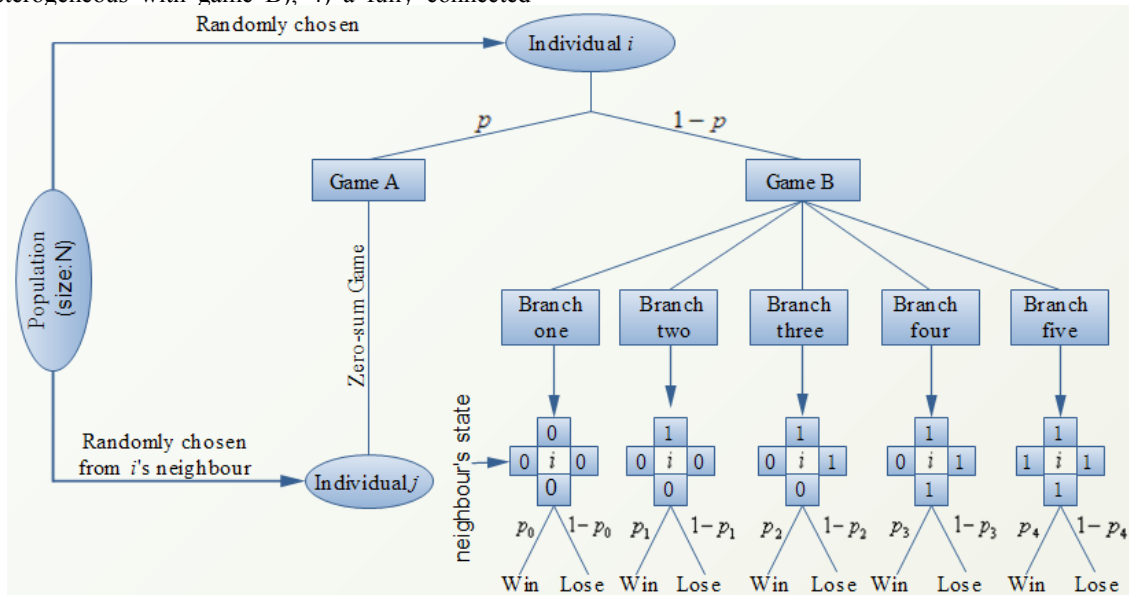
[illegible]

Randomly chosen

Individual $i$

$p$

$1-p$

Game A

Game B

Population (size:N)

Zero-sum Game

Branch one

Branch two

Branch three

Branch four

Branch five

neighbour's state

| | 0 | |
|---|---|---|
| 0 | $i$ | 0 |
| | 0 | |

| | 1 | |
|---|---|---|
| 0 | $i$ | 0 |
| | 0 | |

| | 1 | |
|---|---|---|
| 0 | $i$ | 1 |
| | 0 | |

| | 1 | |
|---|---|---|
| 0 | $i$ | 1 |
| | 1 | |

| | 1 | |
|---|---|---|
| 1 | $i$ | 1 |
| | 1 | |

Randomly chosen from $i$'s neighbour

Individual $j$

$p_0$ $1-p_0$

$p_1$ $1-p_1$

$p_2$ $1-p_2$

$p_3$ $1-p_3$

$p_4$ $1-p_4$

Win Lose Win Lose Win Lose Win Lose Win Lose